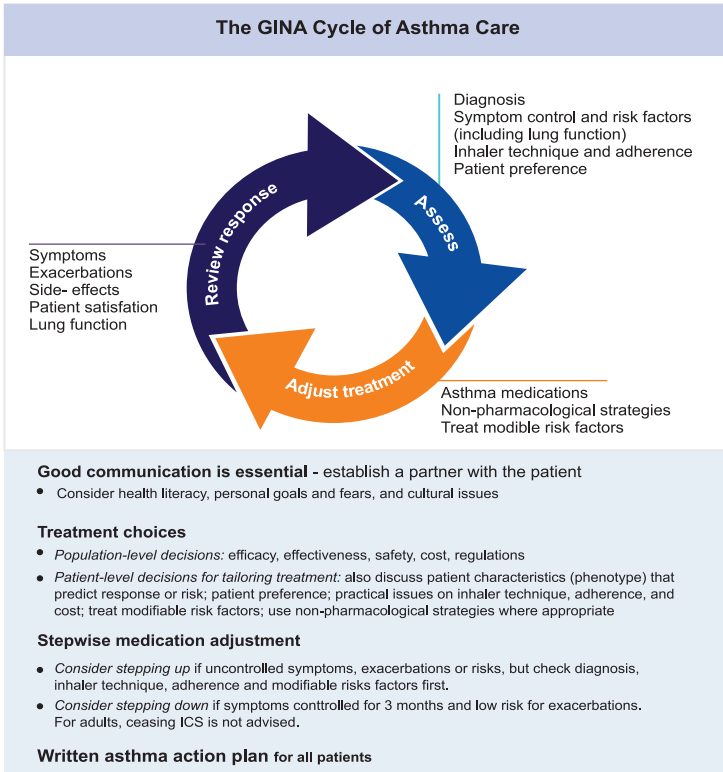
The GINA Cycle of Asthma Care

Diagnosis
Symptom control and risk factors (including lung function)
Inhaler technique and adherence
Patient preference

Assess

Review response

Symptoms
Exacerbations
Side- effects
Patient satisfation
Lung function

Adjust treatment

Asthma medications
Non-pharmacological strategies
Treat modible risk factors

Good communication is essential - establish a partner with the patient
• Consider health literacy, personal goals and fears, and cultural issues

Treatment choices
• Population-level decisions: efficacy, effectiveness, safety, cost, regulations
• Patient-level decisions for tailoring treatment: also discuss patient characteristics (phenotype) that predict response or risk; patient preference; practical issues on inhaler technique, adherence, and cost; treat modifiable risk factors; use non-pharmacological strategies where appropriate

Stepwise medication adjustment
• Consider stepping up if uncontrolled symptoms, exacerbations or risks, but check diagnosis, inhaler technique, adherence and modifiable risks factors first.
• Consider stepping down if symptoms conttrolled for 3 months and low risk for exacerbations. For adults, ceasing ICS is not advised.

Written asthma action plan for all patients